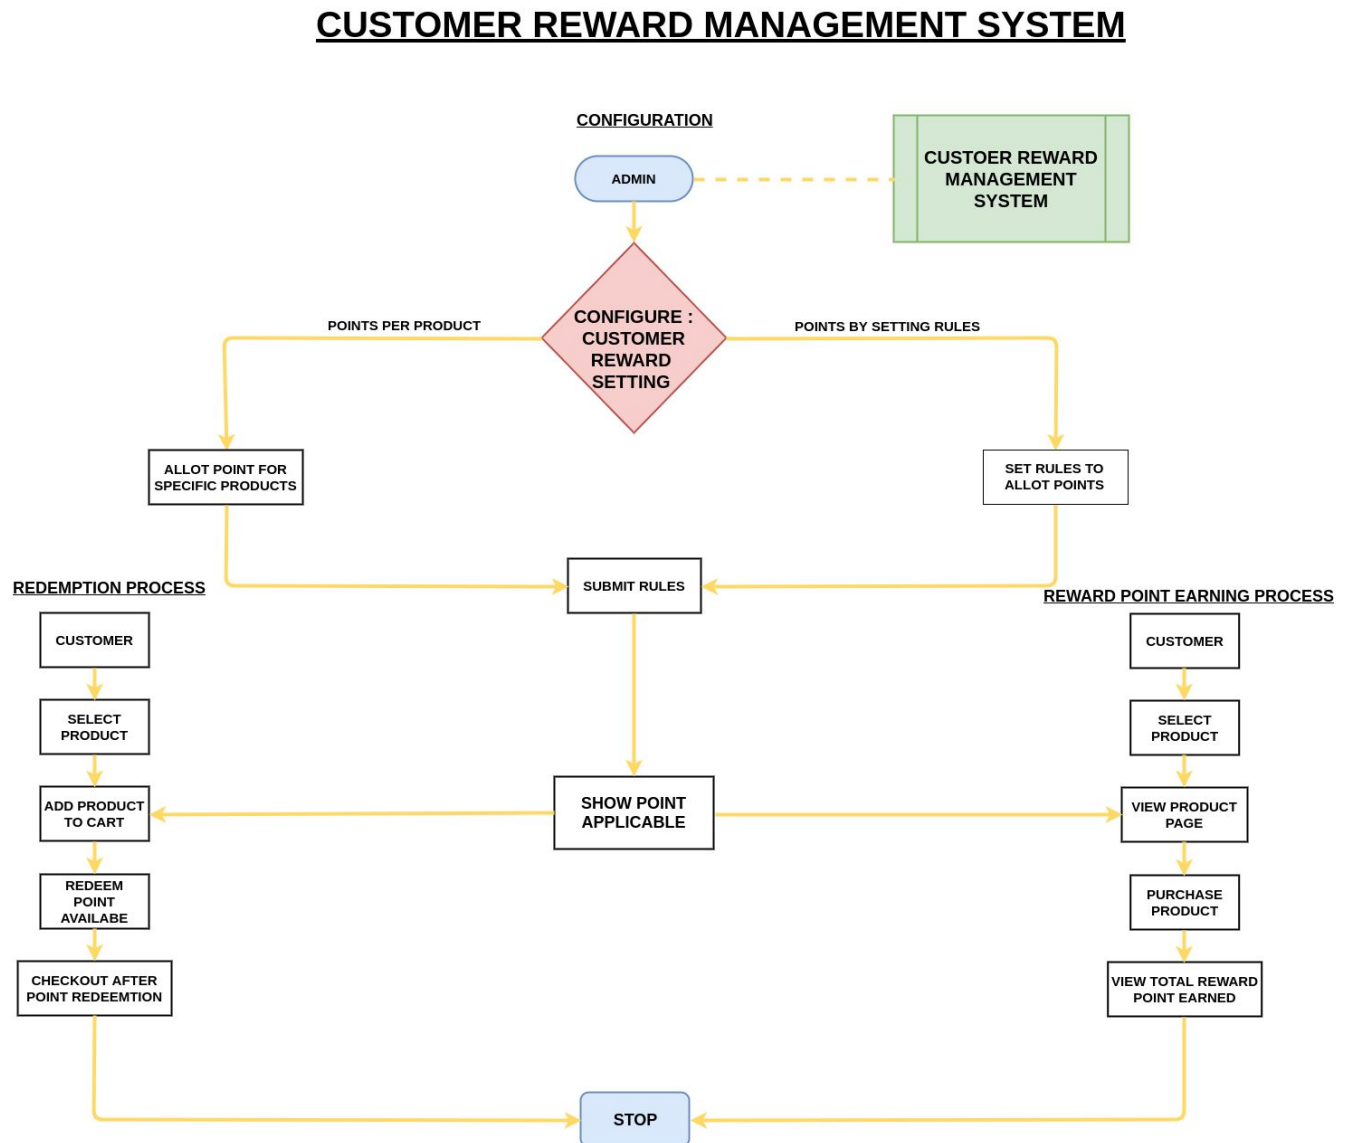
CUSTOMER REWARD MANAGEMENT SYSTEM

CONFIGURATION

ADMIN

CUSTOER REWARD MANAGEMENT SYSTEM

POINTS PER PRODUCT

CONFIGURE : CUSTOMER REWARD SETTING

POINTS BY SETTING RULES

ALLOT POINT FOR SPECIFIC PRODUCTS

SET RULES TO ALLOT POINTS

REDEMPTION PROCESS

SUBMIT RULES

REWARD POINT EARNING PROCESS

CUSTOMER

SELECT PRODUCT

ADD PRODUCT TO CART

REDEEM POINT AVAILABE

CHECKOUT AFTER POINT REDEEMTION

SHOW POINT APPLICABLE

CUSTOMER

SELECT PRODUCT

VIEW PRODUCT PAGE

PURCHASE PRODUCT

VIEW TOTAL REWARD POINT EARNED

STOP